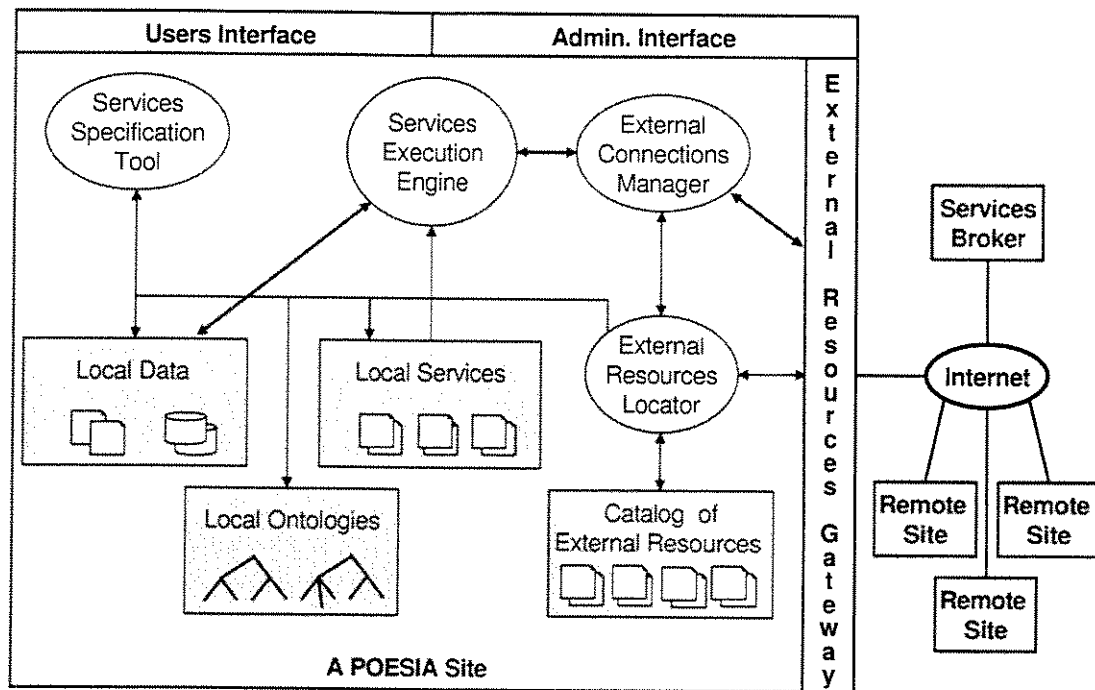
Users Interface

Admin. Interface

Services Specification Tool

Services Execution Engine

External Connections Manager

External Resources Gateway

Services Broker

Local Data

Local Services

External Resources Locator

Internet

Local Ontologies

Catalog of External Resources

Remote Site

Remote Site

Remote Site

A POESIA Site